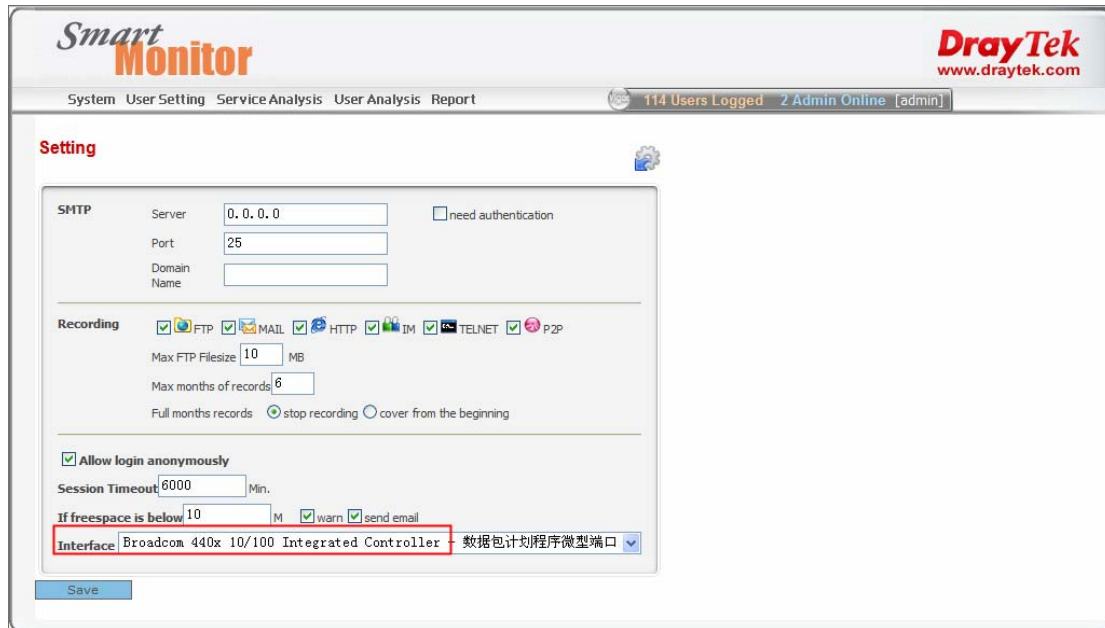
Smart Monitor

DrayTek
www.draytek.com

System User Setting Service Analysis User Analysis Report

114 Users Logged 2 Admin Online [admin]

Setting

SMTP
Server 0.0.0.0
need authentication
Port 25
Domain Name

Recording
FTP MAIL HTTP IM TELNET P2P
Max FTP Filesize 10 MB
Max months of records 6
Full months records stop recording cover from the beginning

Allow login anonymously
Session Timeout 6000 Min.
If freespace is below 10 M warn send email
Interface Broadcom 440x 10/100 Integrated Controller - 数据包计划程序微型端口

Save